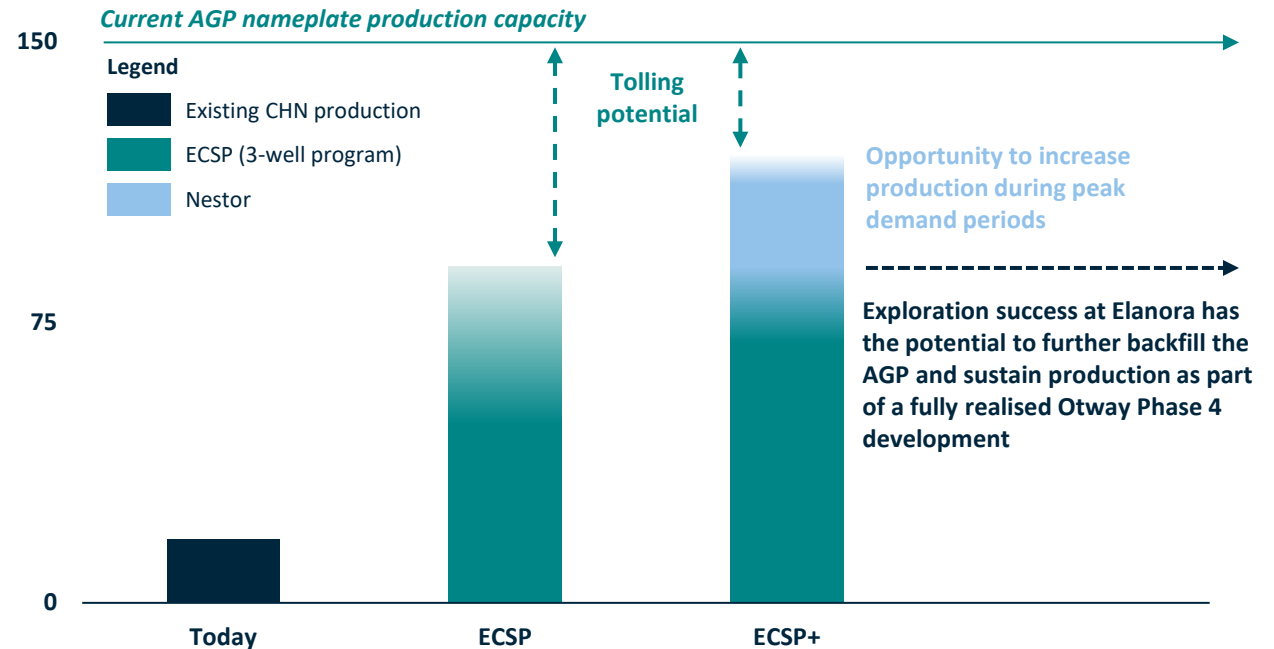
Current AGP nameplate production capacity

150

Legend

Existing CHN production

ECSP (3-well program)

Nestor

Tolling potential

Opportunity to increase production during peak demand periods

75

Exploration success at Elanora has the potential to further backfill the AGP and sustain production as part of a fully realised Otway Phase 4 development

0

Today

ECSP

ECSP+